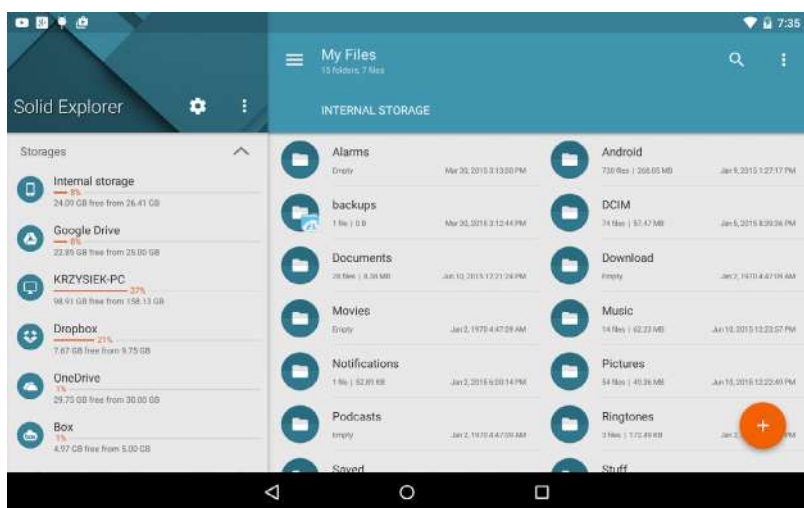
7:35

Solid Explorer

My Files
15 folders, 7 files

INTERNAL STORAGE

Storages

Internal storage
8%
24.09 GB free from 26.41 GB

Google Drive
8%
22.89 GB free from 25.00 GB

KRZYSIEK-PC
37%
98.91 GB free from 158.13 GB

Dropbox
21%
7.67 GB free from 9.75 GB

OneDrive
1%
29.75 GB free from 30.00 GB

Box
1%
4.97 GB free from 5.00 GB

Alarms
Empty
Mar 30, 2015 3:13:00 PM

Android
730 files | 268.05 MB
Jan 9, 2015 1:27:17 PM

backups
1 file | 0 B
Mar 30, 2015 3:12:44 PM

DCIM
74 files | 57.47 MB
Jan 5, 2015 8:39:36 PM

Documents
28 files | 8.36 MB
Jun 10, 2015 12:21:24 PM

Download
Empty
Jan 2, 1970 4:47:09 AM

Movies
Empty
Jan 2, 1970 4:47:09 AM

Music
14 files | 62.23 MB
Jun 10, 2015 12:23:57 PM

Notifications
1 file | 52.81 KB
Jan 2, 2015 6:50:14 PM

Pictures
54 files | 40.36 MB
Jun 10, 2015 12:22:40 PM

Podcasts
Empty
Jan 2, 1970 4:47:09 AM

Ringtones
3 files | 172.49 KB
Jan 2, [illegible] PM

Saved

Stuff

+